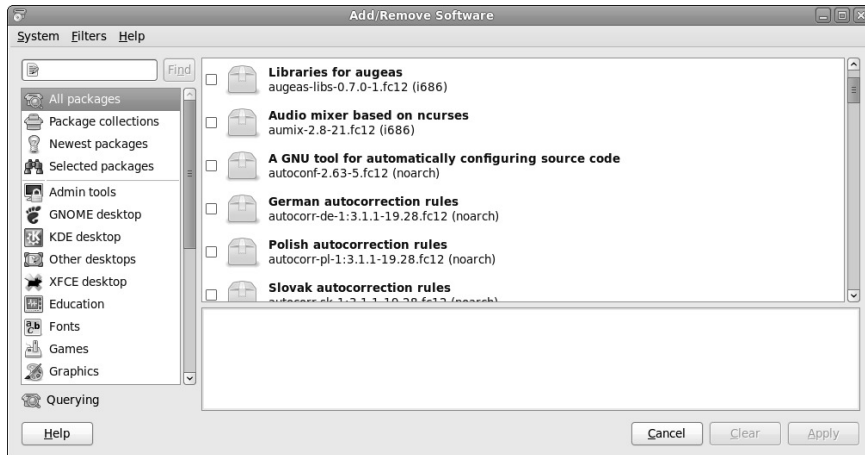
Add/Remove Software

System Filters Help

Find

All packages
Package collections
Newest packages
Selected packages
Admin tools
GNOME desktop
KDE desktop
Other desktops
XFCE desktop
Education
Fonts
Games
Graphics

Querying

**Libraries for augeas**
augeas-libs-0.7.0-1.fc12 (i686)

**Audio mixer based on ncurses**
aumix-2.8-21.fc12 (i686)

**A GNU tool for automatically configuring source code**
autoconf-2.63-5.fc12 (noarch)

**German autocorrection rules**
autocorr-de-1:3.1.1-19.28.fc12 (noarch)

**Polish autocorrection rules**
autocorr-pl-1:3.1.1-19.28.fc12 (noarch)

**Slovak autocorrection rules**
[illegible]

Help

Cancel Clear Apply